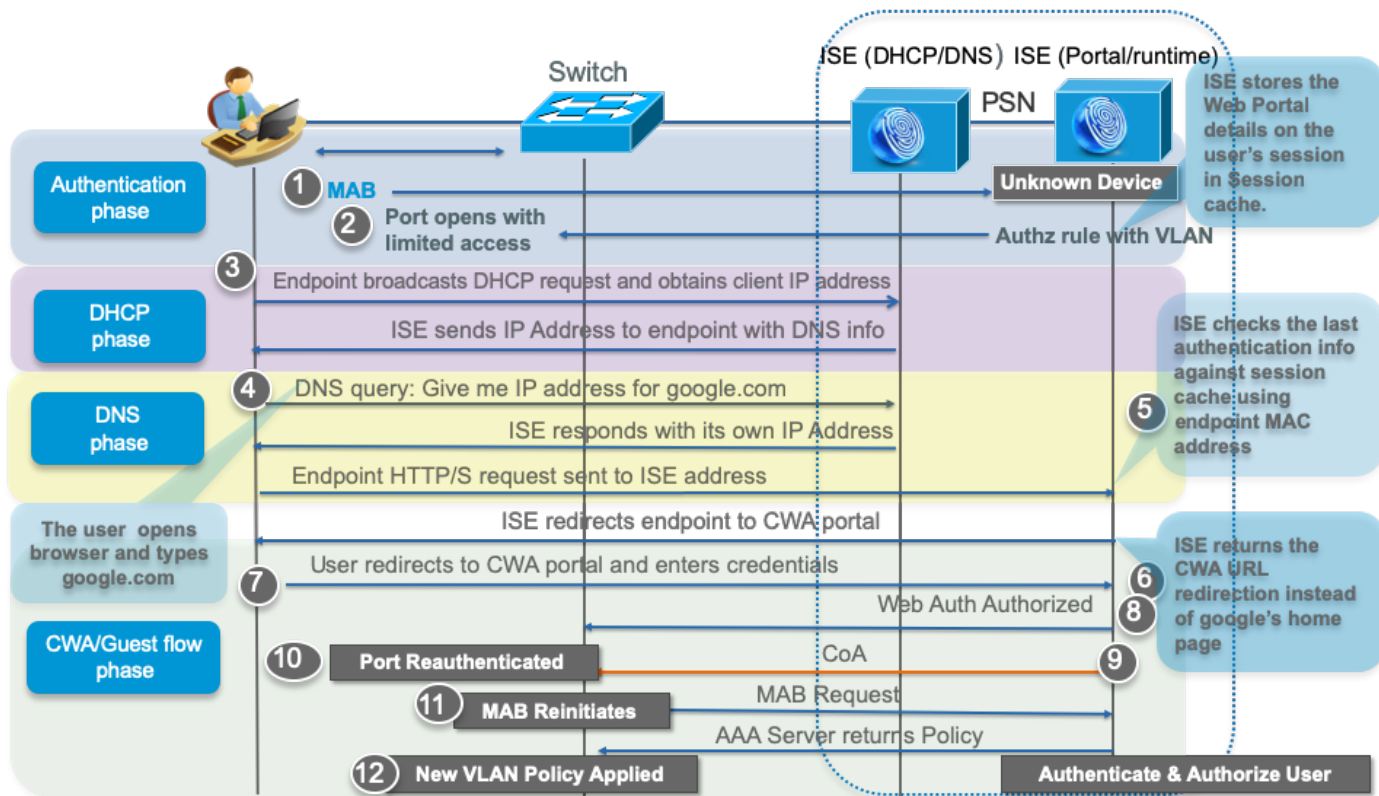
Switch

ISE (DHCP/DNS) ISE (Portal/runtime)

PSN

ISE stores the Web Portal details on the user's session in Session cache.

Authentication phase

1 MAB

Unknown Device

2 Port opens with limited access

Authz rule with VLAN

3 Endpoint broadcasts DHCP request and obtains client IP address

DHCP phase

ISE sends IP Address to endpoint with DNS info

ISE checks the last authentication info against session cache using endpoint MAC address

4 DNS query: Give me IP address for google.com

DNS phase

ISE responds with its own IP Address

5

Endpoint HTTP/S request sent to ISE address

The user opens browser and types google.com

ISE redirects endpoint to CWA portal

ISE returns the CWA URL redirection instead of google's home page

7 User redirects to CWA portal and enters credentials

6

Web Auth Authorized

8

CWA/Guest flow phase

10 Port Reauthenticated

CoA

9

11 MAB Reinitiates

MAB Request

AAA Server returns Policy

12 New VLAN Policy Applied

Authenticate & Authorize User